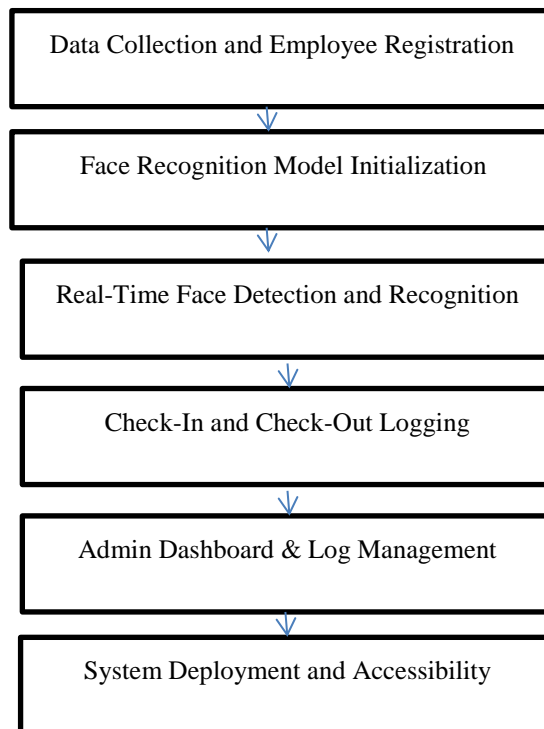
Data Collection and Employee Registration

Face Recognition Model Initialization

Real-Time Face Detection and Recognition

Check-In and Check-Out Logging

Admin Dashboard & Log Management

System Deployment and Accessibility